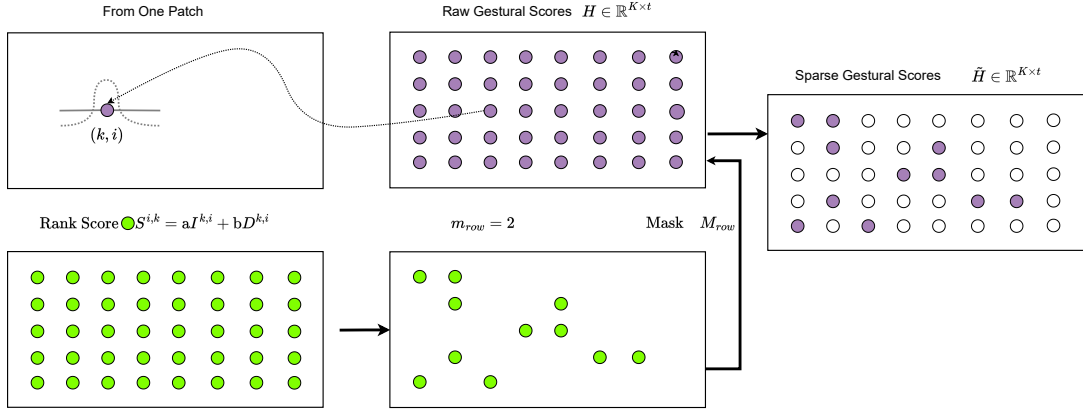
From One Patch

$(k, i)$

Raw Gestural Scores $H \in \mathbb{R}^{K \times t}$

Sparse Gestural Scores $\tilde{H} \in \mathbb{R}^{K \times t}$

Rank Score $S^{i,k} = \mathrm{a}I^{k,i} + \mathrm{b}D^{k,i}$

$m_{row} = 2$

Mask $M_{row}$